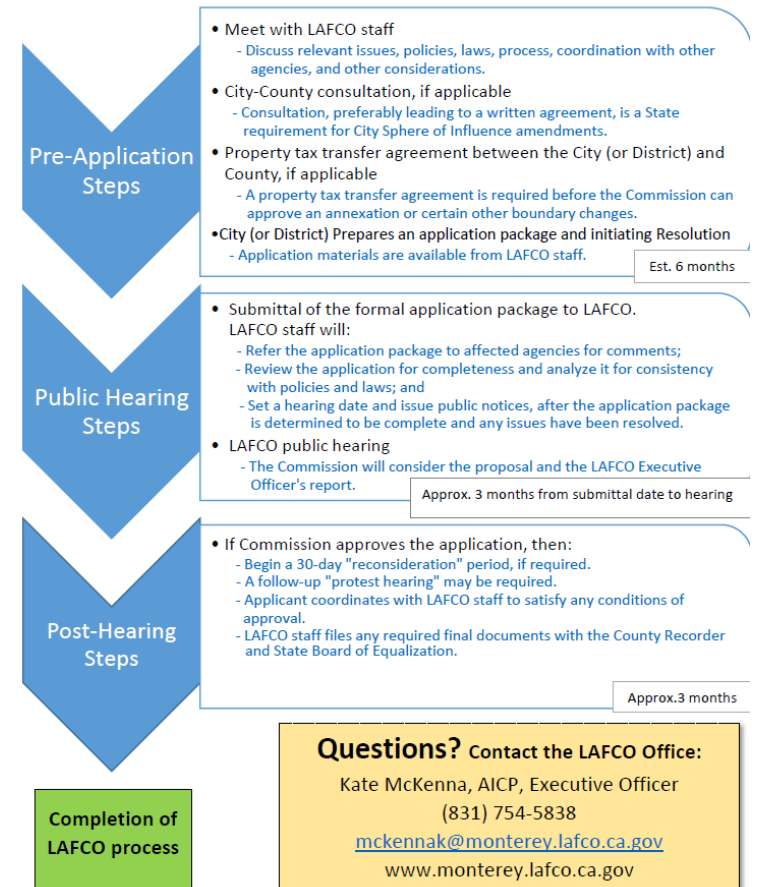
Pre-Application Steps

• Meet with LAFCO staff
- Discuss relevant issues, policies, laws, process, coordination with other agencies, and other considerations.
• City-County consultation, if applicable
- Consultation, preferably leading to a written agreement, is a State requirement for City Sphere of Influence amendments.
• Property tax transfer agreement between the City (or District) and County, if applicable
- A property tax transfer agreement is required before the Commission can approve an annexation or certain other boundary changes.
•City (or District) Prepares an application package and initiating Resolution
- Application materials are available from LAFCO staff.

Est. 6 months

Public Hearing Steps

• Submittal of the formal application package to LAFCO. LAFCO staff will:
- Refer the application package to affected agencies for comments;
- Review the application for completeness and analyze it for consistency with policies and laws; and
- Set a hearing date and issue public notices, after the application package is determined to be complete and any issues have been resolved.
• LAFCO public hearing
- The Commission will consider the proposal and the LAFCO Executive Officer's report.

Approx. 3 months from submittal date to hearing

Post-Hearing Steps

• If Commission approves the application, then:
- Begin a 30-day "reconsideration" period, if required.
- A follow-up "protest hearing" may be required.
- Applicant coordinates with LAFCO staff to satisfy any conditions of approval.
- LAFCO staff files any required final documents with the County Recorder and State Board of Equalization.

Approx.3 months

Completion of LAFCO process

Questions? Contact the LAFCO Office:
Kate McKenna, AICP, Executive Officer
(831) 754-5838
mckennak@monterey.lafco.ca.gov
www.monterey.lafco.ca.gov